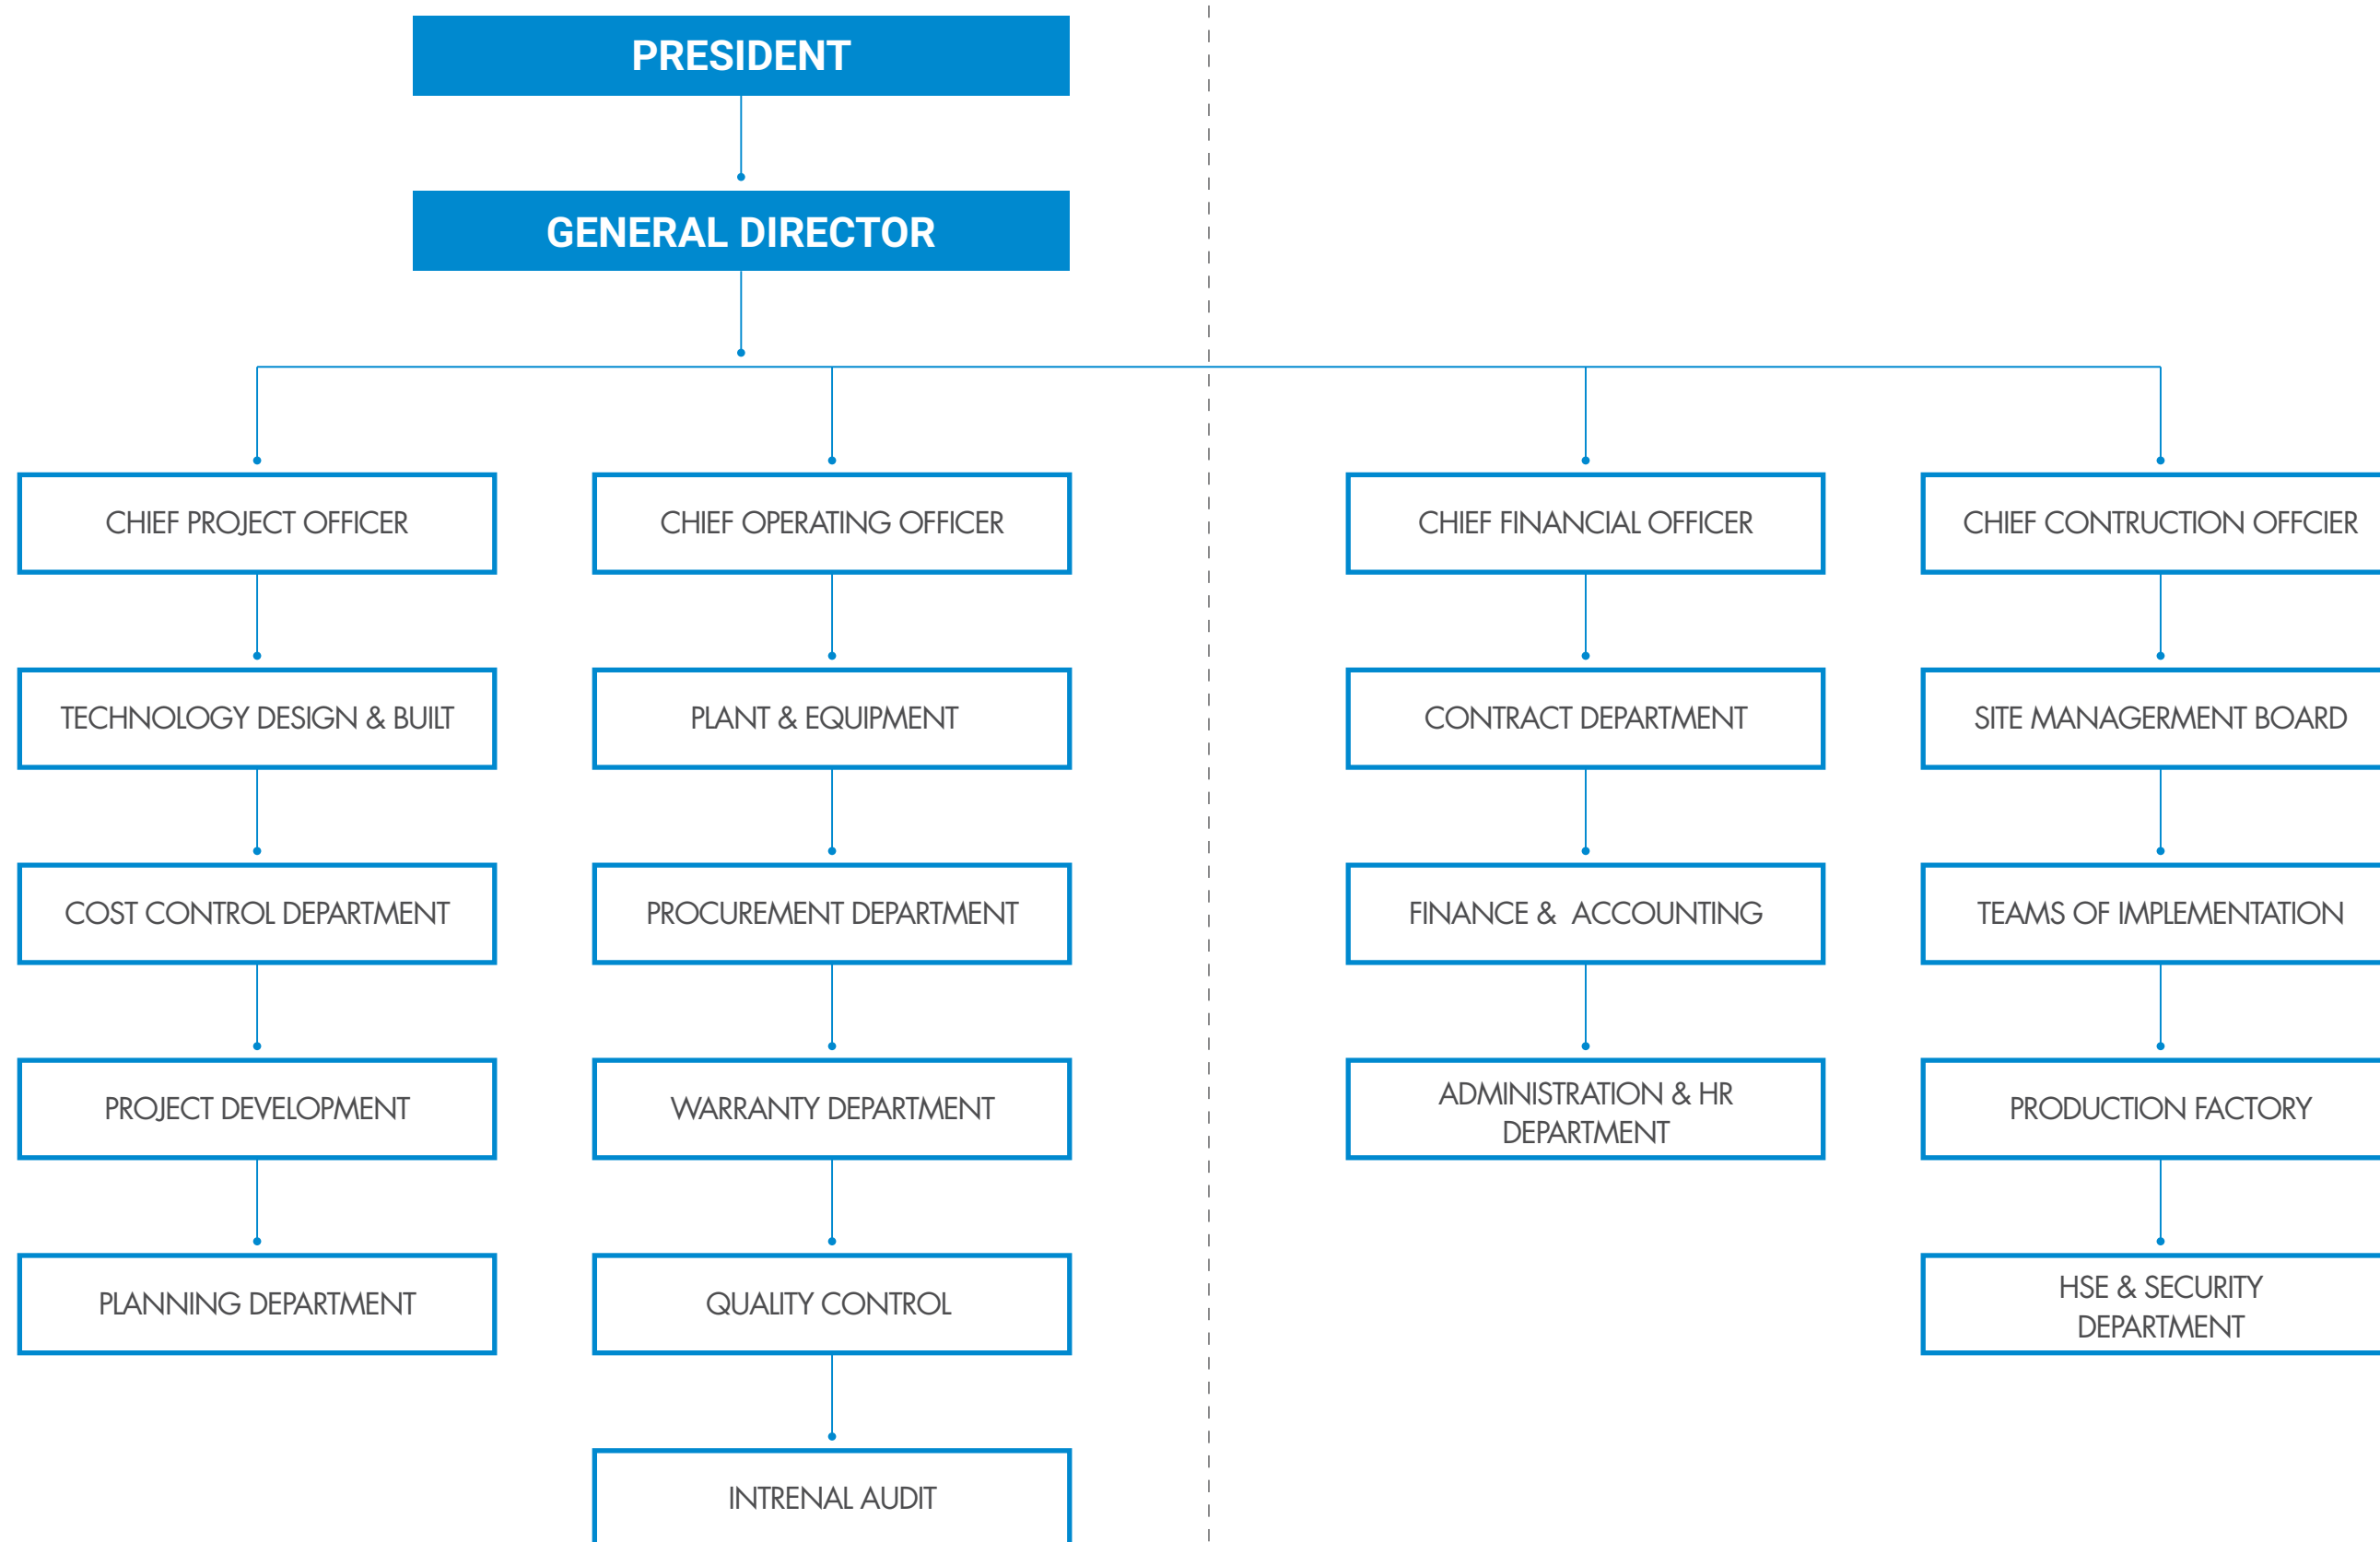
PRESIDENT

GENERAL DIRECTOR

CHIEF PROJECT OFFICER

TECHNOLOGY DESIGN & BUILT

COST CONTROL DEPARTMENT

PROJECT DEVELOPMENT

PLANNING DEPARTMENT

CHIEF OPERATING OFFICER

PLANT & EQUIPMENT

PROCUREMENT DEPARTMENT

WARRANTY DEPARTMENT

QUALITY CONTROL

INTRENAL AUDIT

CHIEF FINANCIAL OFFICER

CONTRACT DEPARTMENT

FINANCE & ACCOUNTING

ADMINISTRATION & HR DEPARTMENT

CHIEF CONTRUCTION OFFCIER

SITE MANAGERMENT BOARD

TEAMS OF IMPLEMENTATION

PRODUCTION FACTORY

HSE & SECURITY DEPARTMENT